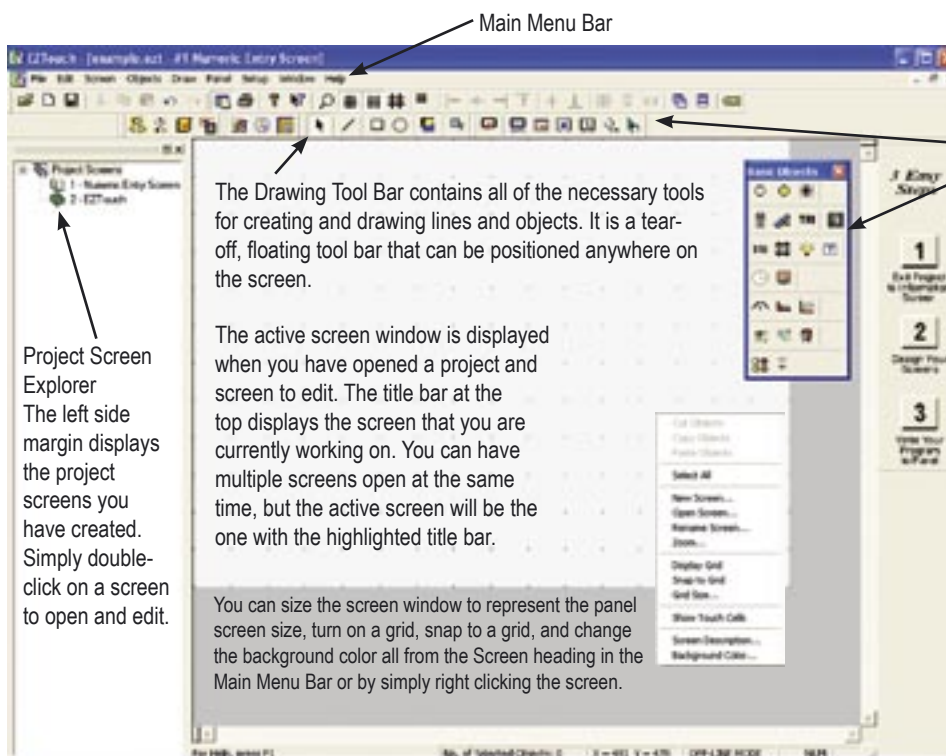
Main Menu Bar

EZTouch - [example.ezt - #1 Numeric Entry Screen]

File Edit Screen Objects Draw Panel Setup Window Help

Project Screens
1 - Numeric Entry Screen
2 - EZTouch

The Drawing Tool Bar contains all of the necessary tools for creating and drawing lines and objects. It is a tear-off, floating tool bar that can be positioned anywhere on the screen.

Basic Objects

3 Easy Steps

1
Exit Project to Information Screen

2
Design Your Screens

3
Write Your Program to Panel

The active screen window is displayed when you have opened a project and screen to edit. The title bar at the top displays the screen that you are currently working on. You can have multiple screens open at the same time, but the active screen will be the one with the highlighted title bar.

Project Screen Explorer
The left side margin displays the project screens you have created. Simply double-click on a screen to open and edit.

Cut Objects
Copy Objects
Paste Objects
Select All
New Screen...
Open Screen...
Rename Screen...
Zoom...
Display Grid
Snap to Grid
Grid Size...
Show Touch Cells
Screen Description...
Background Color...

You can size the screen window to represent the panel screen size, turn on a grid, snap to a grid, and change the background color all from the Screen heading in the Main Menu Bar or by simply right clicking the screen.

For Help, press F1
No. of Selected Objects: 0
OFF-LINE MODE
NUM